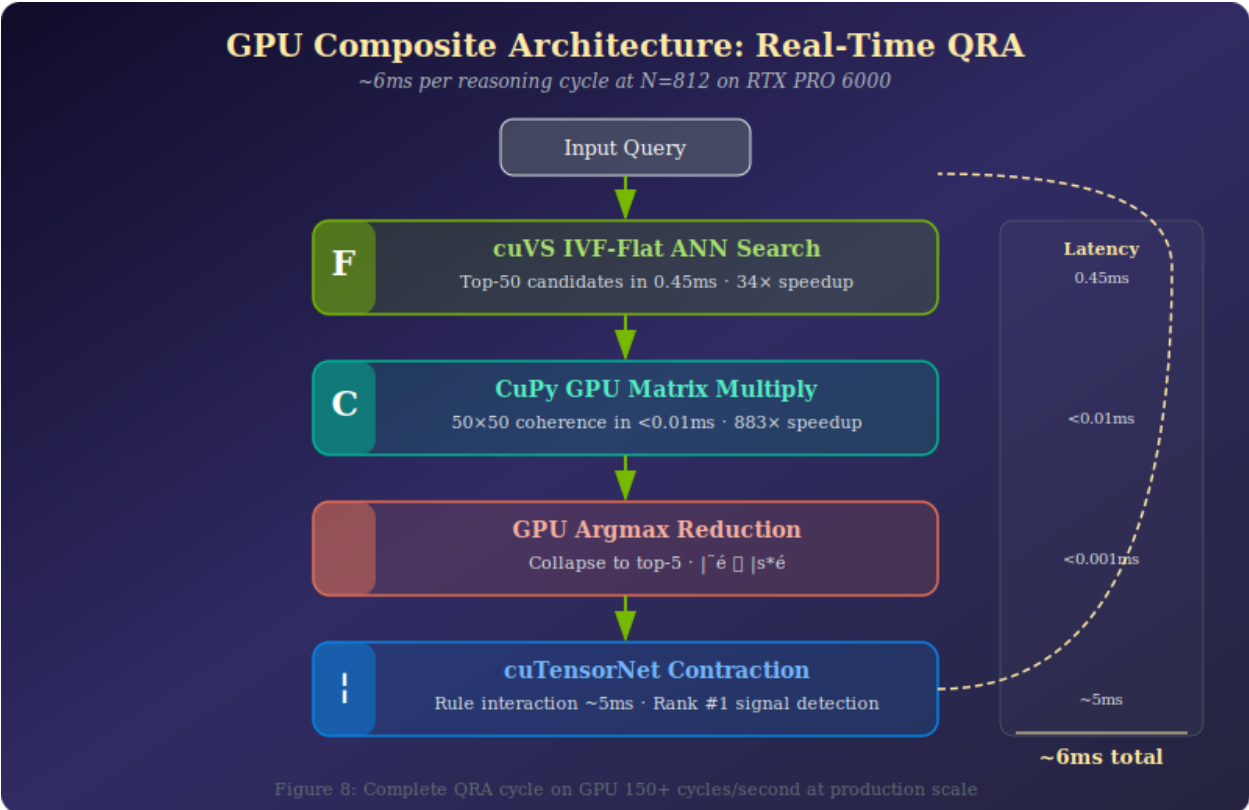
GPU Composite Architecture: Real-Time QRA

~6ms per reasoning cycle at N=812 on RTX PRO 6000

Input Query

F

cuVS IVF-Flat ANN Search

Top-50 candidates in 0.45ms · 34× speedup

C

CuPy GPU Matrix Multiply

50×50 coherence in <0.01ms · 883× speedup

GPU Argmax Reduction

Collapse to top-5 · |¯é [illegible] |s*é

¦

cuTensorNet Contraction

Rule interaction ~5ms · Rank #1 signal detection

Latency

0.45ms

<0.01ms

<0.001ms

~5ms

~6ms total

Figure 8: Complete QRA cycle on GPU 150+ cycles/second at production scale